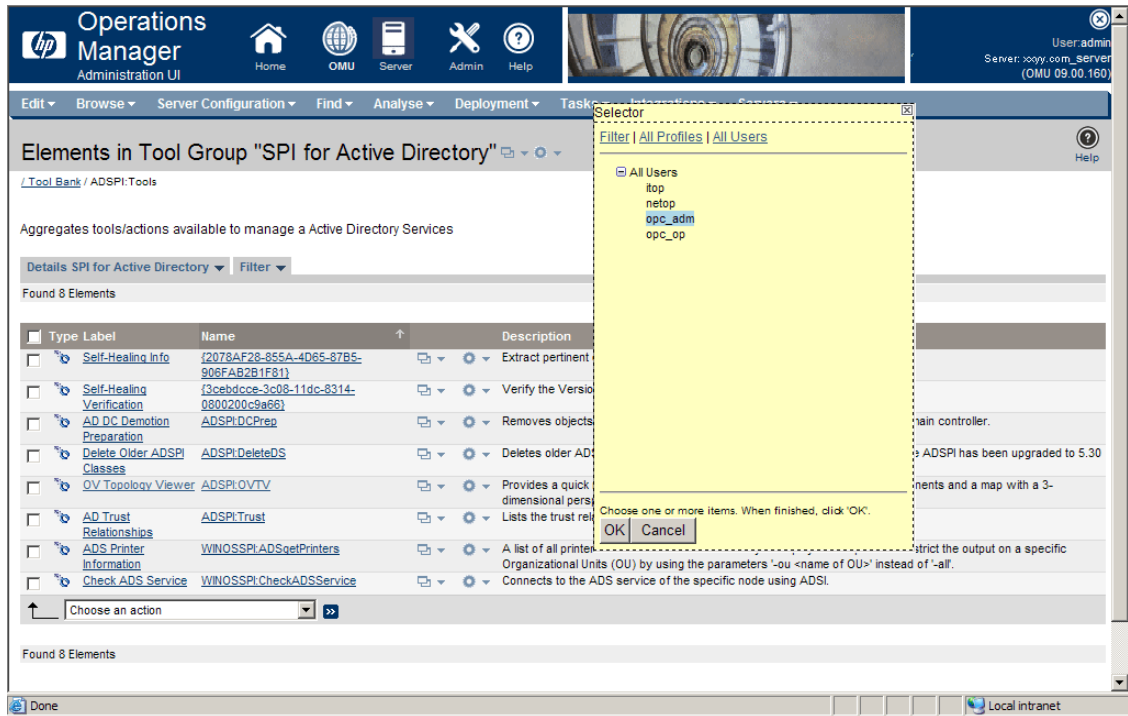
Operations Manager
Administration UI

Home OMU Server Admin Help

User:admin
Server: xxyy.com_server
(OMU 09.00.160)

Edit ▾ Browse ▾ Server Configuration ▾ Find ▾ Analyse ▾ Deployment ▾ Tasks

Elements in Tool Group "SPI for Active Directory"

Help

/ Tool Bank / ADSPI:Tools

Aggregates tools/actions available to manage a Active Directory Services

Details SPI for Active Directory ▾ Filter ▾

Found 8 Elements

| Type | Label | Name | | Description |
|---|---|---|---|---|
| | Self-Healing Info | {2078AF28-855A-4D65-87B5-906FAB2B1F81} | | Extract pertinent |
| | Self-Healing Verification | {3cebdcce-3c08-11dc-8314-0800200c9a66} | | Verify the Versio |
| | AD DC Demotion Preparation | ADSPI:DCPrep | | Removes objects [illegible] ain controller. |
| | Delete Older ADSPI Classes | ADSPI:DeleteDS | | Deletes older ADS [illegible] e ADSPI has been upgraded to 5.30 |
| | OV Topology Viewer | ADSPI:OVTV | | Provides a quick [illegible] nents and a map with a 3-dimensional persp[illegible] |
| | AD Trust Relationships | ADSPI:Trust | | Lists the trust rel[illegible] |
| | ADS Printer Information | WINOSSPI:ADSgetPrinters | | A list of all printer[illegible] strict the output on a specific Organizational Units (OU) by using the parameters '-ou <name of OU>' instead of '-all'. |
| | Check ADS Service | WINOSSPI:CheckADSService | | Connects to the ADS service of the specific node using ADSI. |

Choose an action

Found 8 Elements

Selector
Filter | All Profiles | All Users
All Users
itop
netop
opc_adm
opc_op
Choose one or more items. When finished, click 'OK'.
OK Cancel

Done
Local intranet